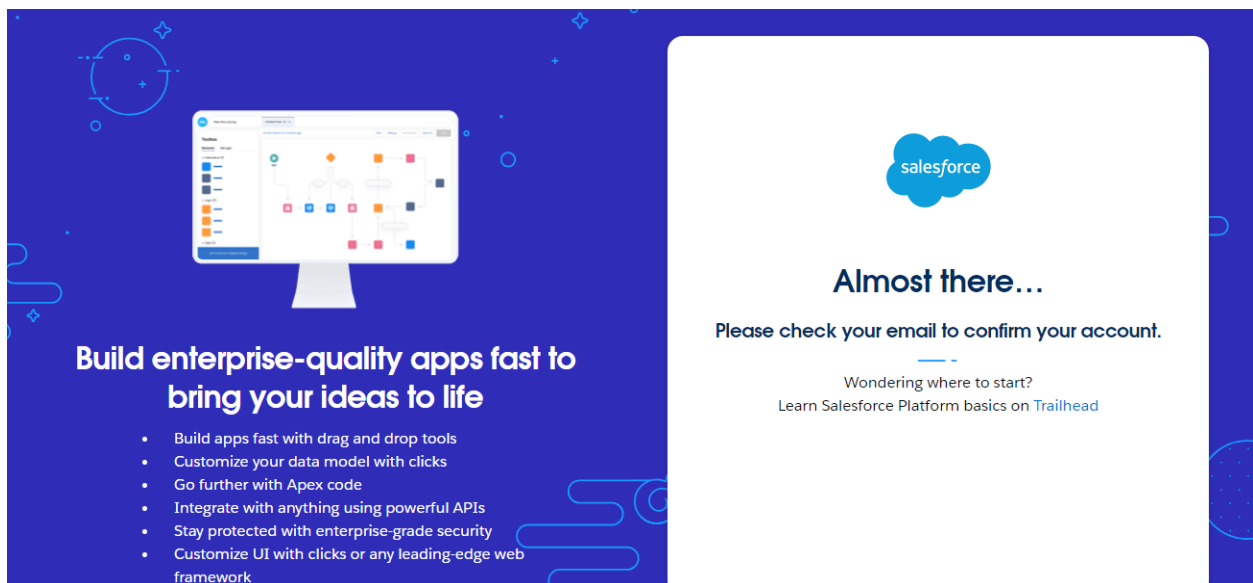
Build enterprise-quality apps fast to bring your ideas to life

- Build apps fast with drag and drop tools
- Customize your data model with clicks
- Go further with Apex code
- Integrate with anything using powerful APIs
- Stay protected with enterprise-grade security
- Customize UI with clicks or any leading-edge web framework

salesforce

Almost there…

Please check your email to confirm your account.

Wondering where to start?
Learn Salesforce Platform basics on Trailhead